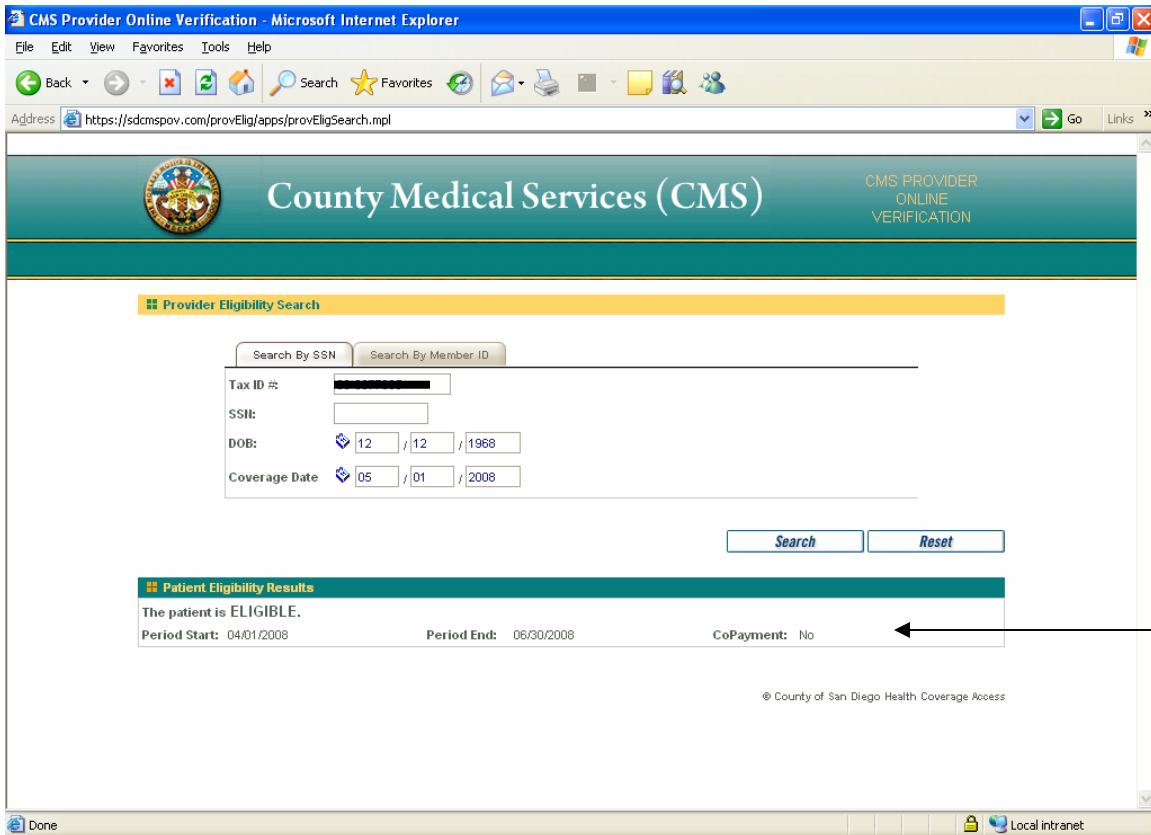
CMS Provider Online Verification - Microsoft Internet Explorer

File Edit View Favorites Tools Help

Back Search Favorites

Address https://sdcmspov.com/provElig/apps/provEligSearch.mpl Go Links

County Medical Services (CMS)

CMS PROVIDER ONLINE VERIFICATION

Provider Eligibility Search

Search By SSN | Search By Member ID

Tax ID #: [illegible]

SSN:

DOB: 12 / 12 / 1968

Coverage Date 05 / 01 / 2008

Search Reset

Patient Eligibility Results

The patient is ELIGIBLE.

Period Start: 04/01/2008 Period End: 06/30/2008 CoPayment: No

© County of San Diego Health Coverage Access

Done Local intranet